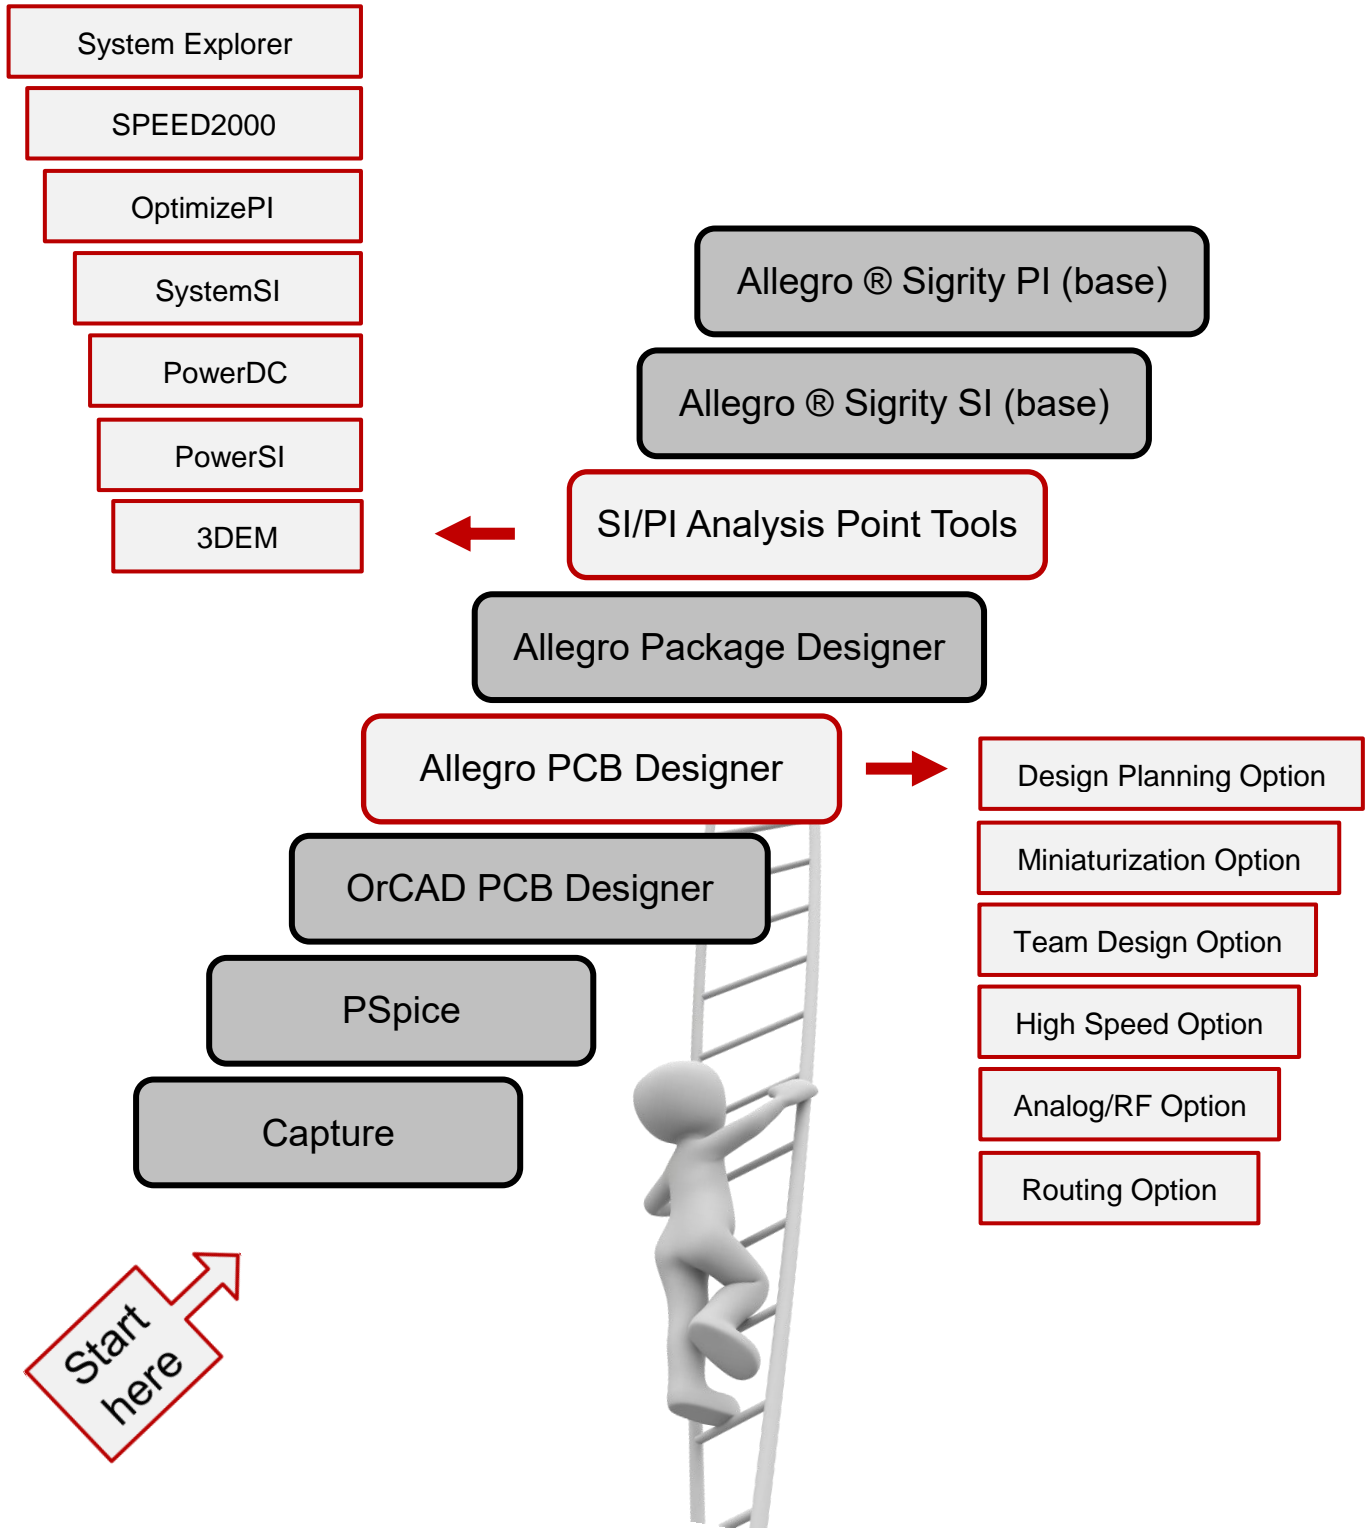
System Explorer

SPEED2000

OptimizePI

SystemSI

PowerDC

PowerSI

3DEM

Allegro ® Sigrity PI (base)

Allegro ® Sigrity SI (base)

SI/PI Analysis Point Tools

Allegro Package Designer

Allegro PCB Designer

OrCAD PCB Designer

PSpice

Capture

Design Planning Option

Miniaturization Option

Team Design Option

High Speed Option

Analog/RF Option

Routing Option

Start here